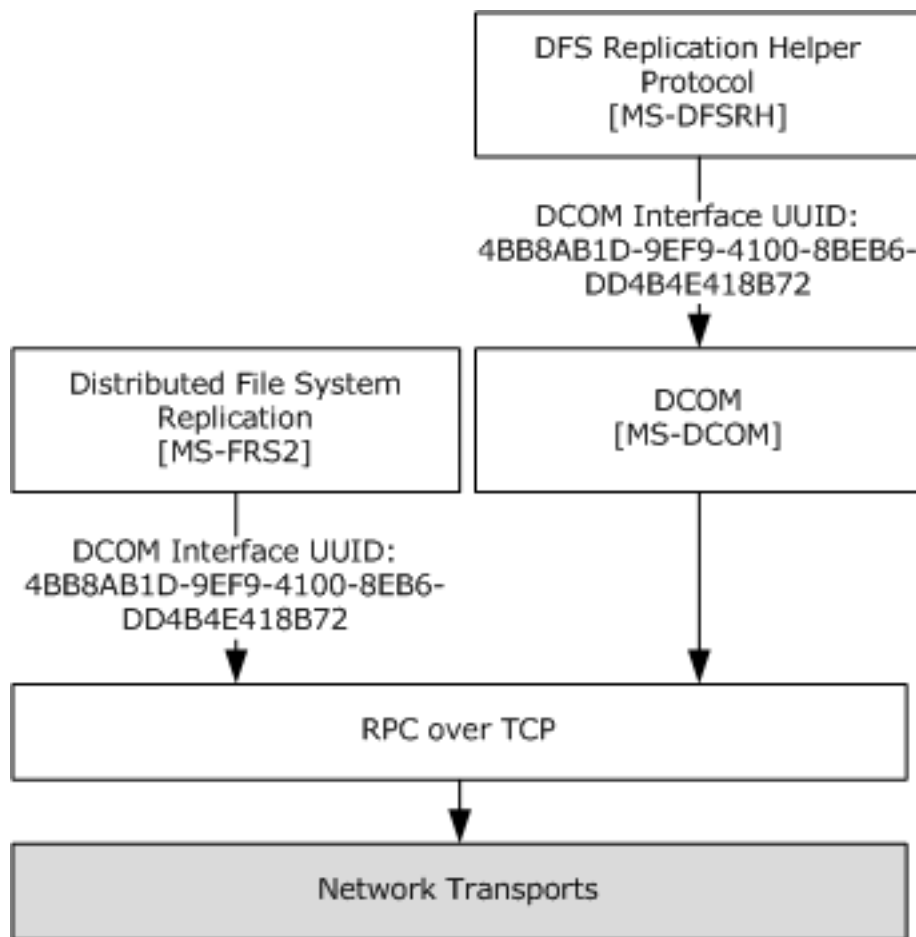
DFS Replication Helper Protocol [MS-DFSRH]

DCOM Interface UUID: 4BB8AB1D-9EF9-4100-8BEB6-DD4B4E418B72

Distributed File System Replication [MS-FRS2]

DCOM [MS-DCOM]

DCOM Interface UUID: 4BB8AB1D-9EF9-4100-8EB6-DD4B4E418B72

RPC over TCP

Network Transports